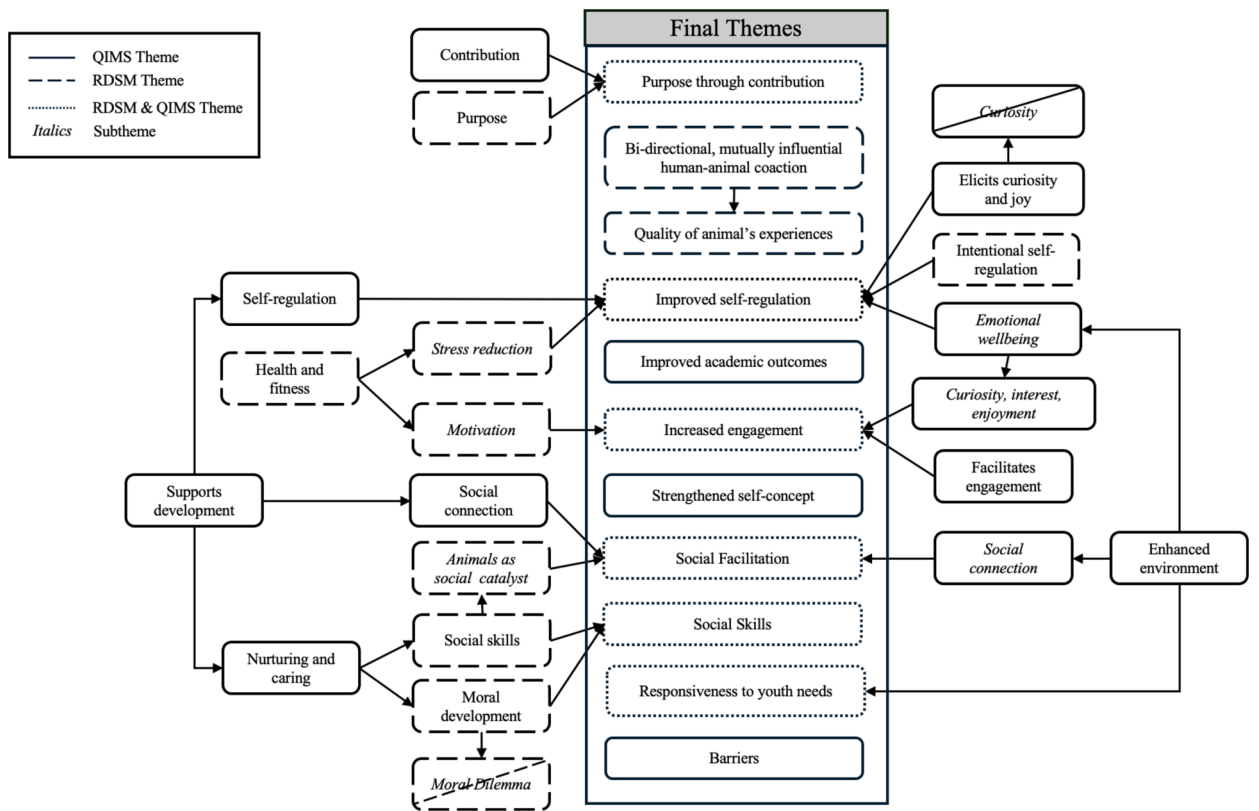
QIMS Theme
RDSM Theme
RDSM & QIMS Theme
*Italics* Subtheme

Final Themes

Contribution
Purpose
Purpose through contribution
Bi-directional, mutually influential human-animal coaction
Quality of animal's experiences
*Curiosity*
Elicits curiosity and joy
Intentional self-regulation
Self-regulation
Improved self-regulation
*Emotional wellbeing*
*Stress reduction*
Health and fitness
Improved academic outcomes
*Curiosity, interest, enjoyment*
*Motivation*
Increased engagement
Facilitates engagement
Supports development
Social connection
Strengthened self-concept
*Animals as social catalyst*
Social Facilitation
*Social connection*
Enhanced environment
Social skills
Social Skills
Nurturing and caring
Moral development
Responsiveness to youth needs
Barriers
*Moral Dilemma*